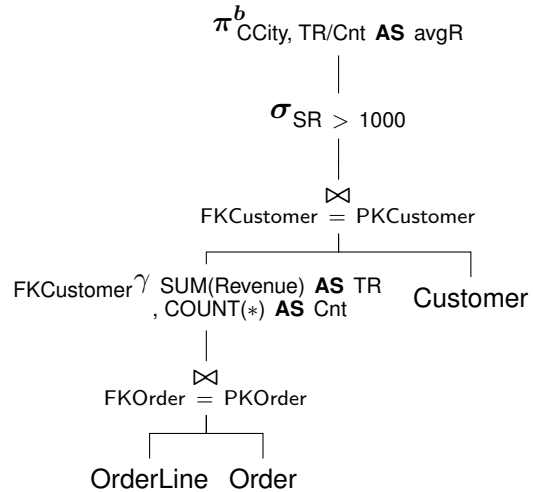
$\pi^{b}_{\text{CCity, TR/Cnt } \textbf{AS} \text{ avgR}}$

$\sigma_{\text{SR} > 1000}$

$\bowtie$
FKCustomer = PKCustomer

$_{\text{FKCustomer}}\gamma$ SUM(Revenue) **AS** TR , COUNT($*$) **AS** Cnt

Customer

$\bowtie$
FKOrder = PKOrder

OrderLine Order